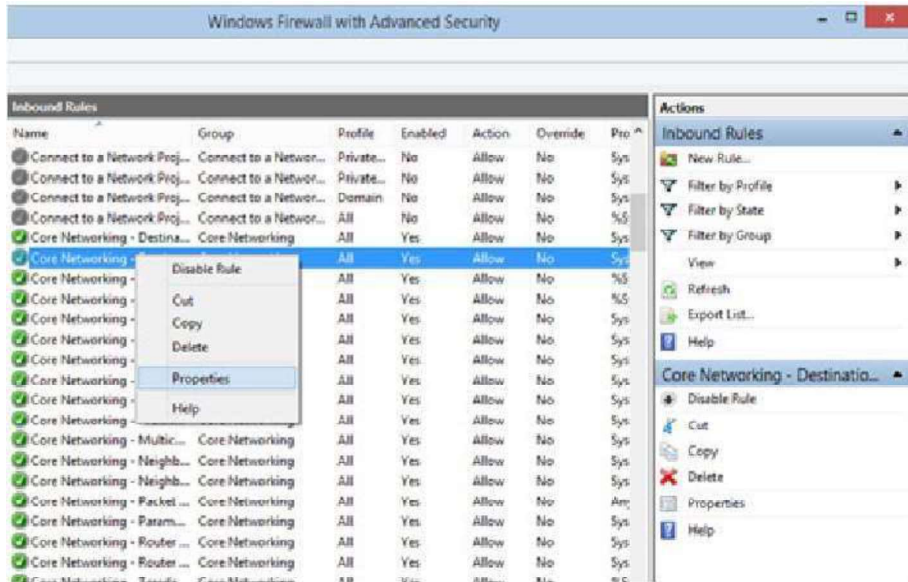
Windows Firewall with Advanced Security

Inbound Rules

| Name | Group | Profile | Enabled | Action | Override | Pro |
|---|---|---|---|---|---|---|
| Connect to a Network Proj... | Connect to a Networ... | Private... | No | Allow | No | Sys |
| Connect to a Network Proj... | Connect to a Networ... | Private... | No | Allow | No | Sys |
| Connect to a Network Proj... | Connect to a Networ... | Domain | No | Allow | No | Sys |
| Connect to a Network Proj... | Connect to a Networ... | All | No | Allow | No | %S |
| Core Networking - Destina... | Core Networking | All | Yes | Allow | No | Sys |
| Core Networking - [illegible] | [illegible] | All | Yes | Allow | No | Sys |
| Core Networking - | | All | Yes | Allow | No | %S |
| Core Networking - | | All | Yes | Allow | No | %S |
| Core Networking - | | All | Yes | Allow | No | Sys |
| Core Networking - | | All | Yes | Allow | No | Sys |
| Core Networking - | | All | Yes | Allow | No | Sys |
| Core Networking - | | All | Yes | Allow | No | Sys |
| Core Networking - | | All | Yes | Allow | No | Sys |
| Core Networking - | | All | Yes | Allow | No | Sys |
| Core Networking - | | All | Yes | Allow | No | Sys |
| Core Networking - Multic... | Core Networking | All | Yes | Allow | No | Sys |
| Core Networking - Neighb... | Core Networking | All | Yes | Allow | No | Sys |
| Core Networking - Neighb... | Core Networking | All | Yes | Allow | No | Sys |
| Core Networking - Packet ... | Core Networking | All | Yes | Allow | No | Any |
| Core Networking - Param... | Core Networking | All | Yes | Allow | No | Sys |
| Core Networking - Router ... | Core Networking | All | Yes | Allow | No | Sys |
| Core Networking - Router ... | Core Networking | All | Yes | Allow | No | Sys |
| Core Networking - Teredo | Core Networking | All | Yes | Allow | No | %S |

Disable Rule
Cut
Copy
Delete
Properties
Help

Actions
Inbound Rules
New Rule...
Filter by Profile
Filter by State
Filter by Group
View
Refresh
Export List...
Help
Core Networking - Destinatio...
Disable Rule
Cut
Copy
Delete
Properties
Help